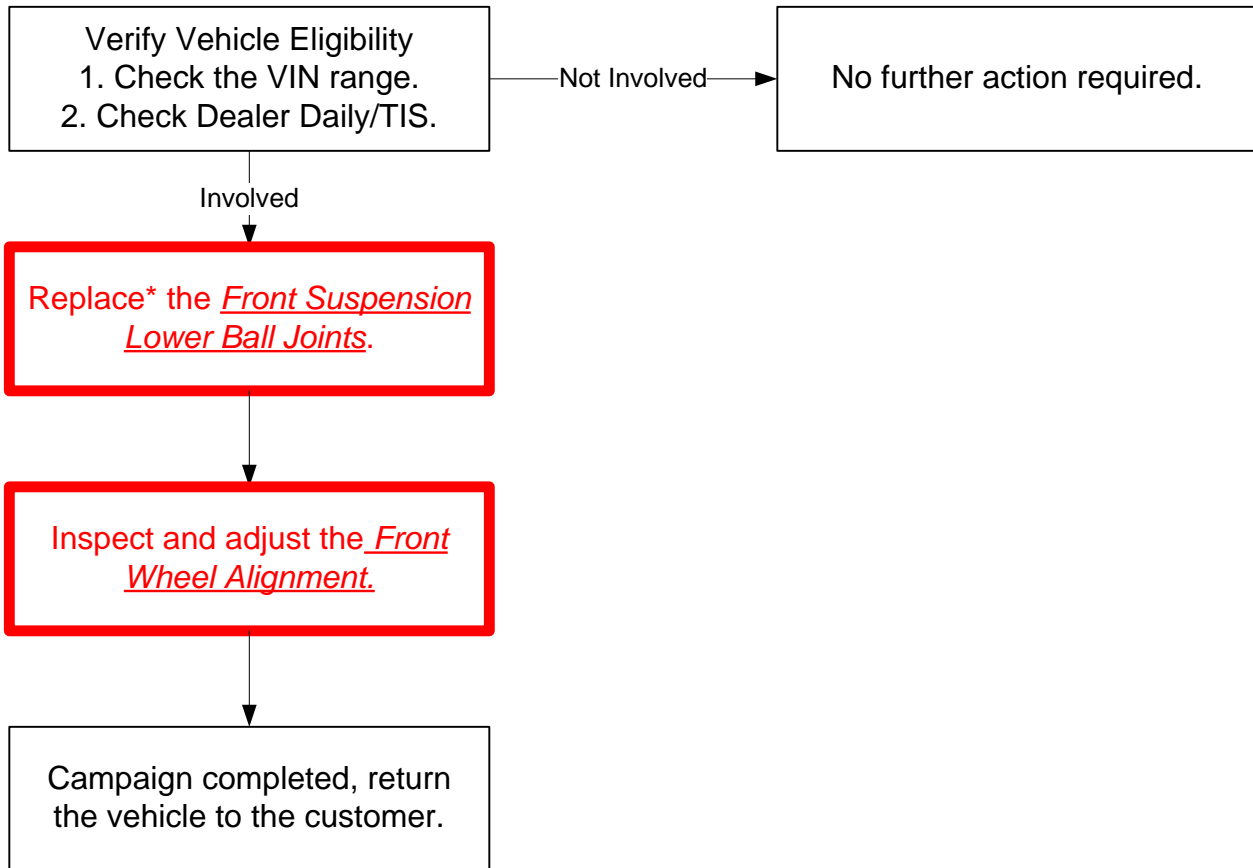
Verify Vehicle Eligibility
1. Check the VIN range.
2. Check Dealer Daily/TIS.

Not Involved

No further action required.

Involved

Replace* the Front Suspension Lower Ball Joints.

Inspect and adjust the Front Wheel Alignment.

Campaign completed, return the vehicle to the customer.